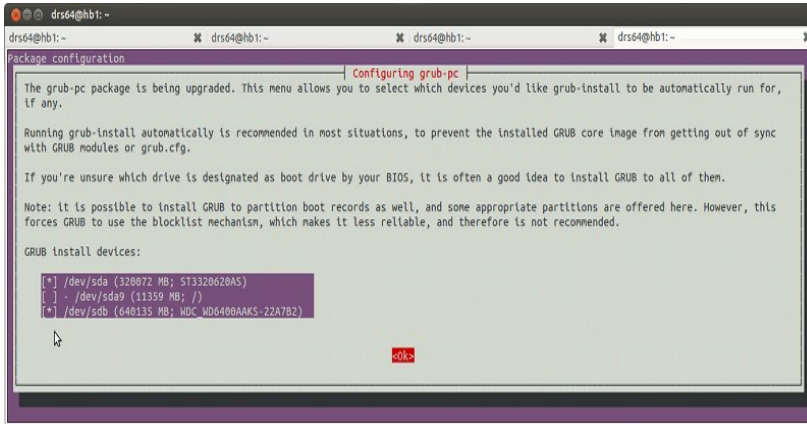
drs64@hb1: ~

drs64@hb1: ~

drs64@hb1: ~

drs64@hb1: ~

drs64@hb1: ~

Package configuration

Configuring grub-pc

The grub-pc package is being upgraded. This menu allows you to select which devices you'd like grub-install to be automatically run for, if any.

Running grub-install automatically is recommended in most situations, to prevent the installed GRUB core image from getting out of sync with GRUB modules or grub.cfg.

If you're unsure which drive is designated as boot drive by your BIOS, it is often a good idea to install GRUB to all of them.

Note: it is possible to install GRUB to partition boot records as well, and some appropriate partitions are offered here. However, this forces GRUB to use the blocklist mechanism, which makes it less reliable, and therefore is not recommended.

GRUB install devices:

[*] /dev/sda (320072 MB; ST3320620AS)
[ ] - /dev/sda9 (11359 MB; /)
[*] /dev/sdb (640135 MB; WDC_WD6400AAKS-22A7B2)

<Ok>